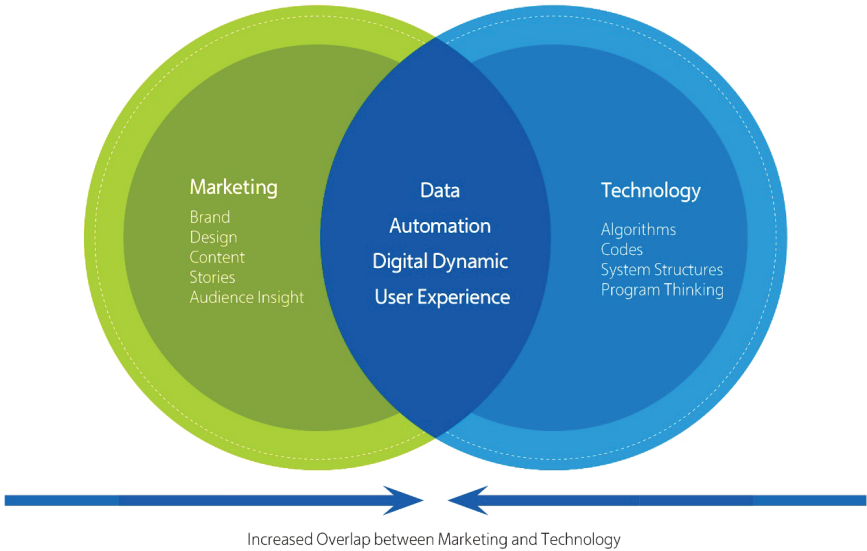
Marketing
Brand
Design
Content
Stories
Audience Insight

Data
Automation
Digital Dynamic
User Experience

Technology
Algorithms
Codes
System Structures
Program Thinking

Increased Overlap between Marketing and Technology